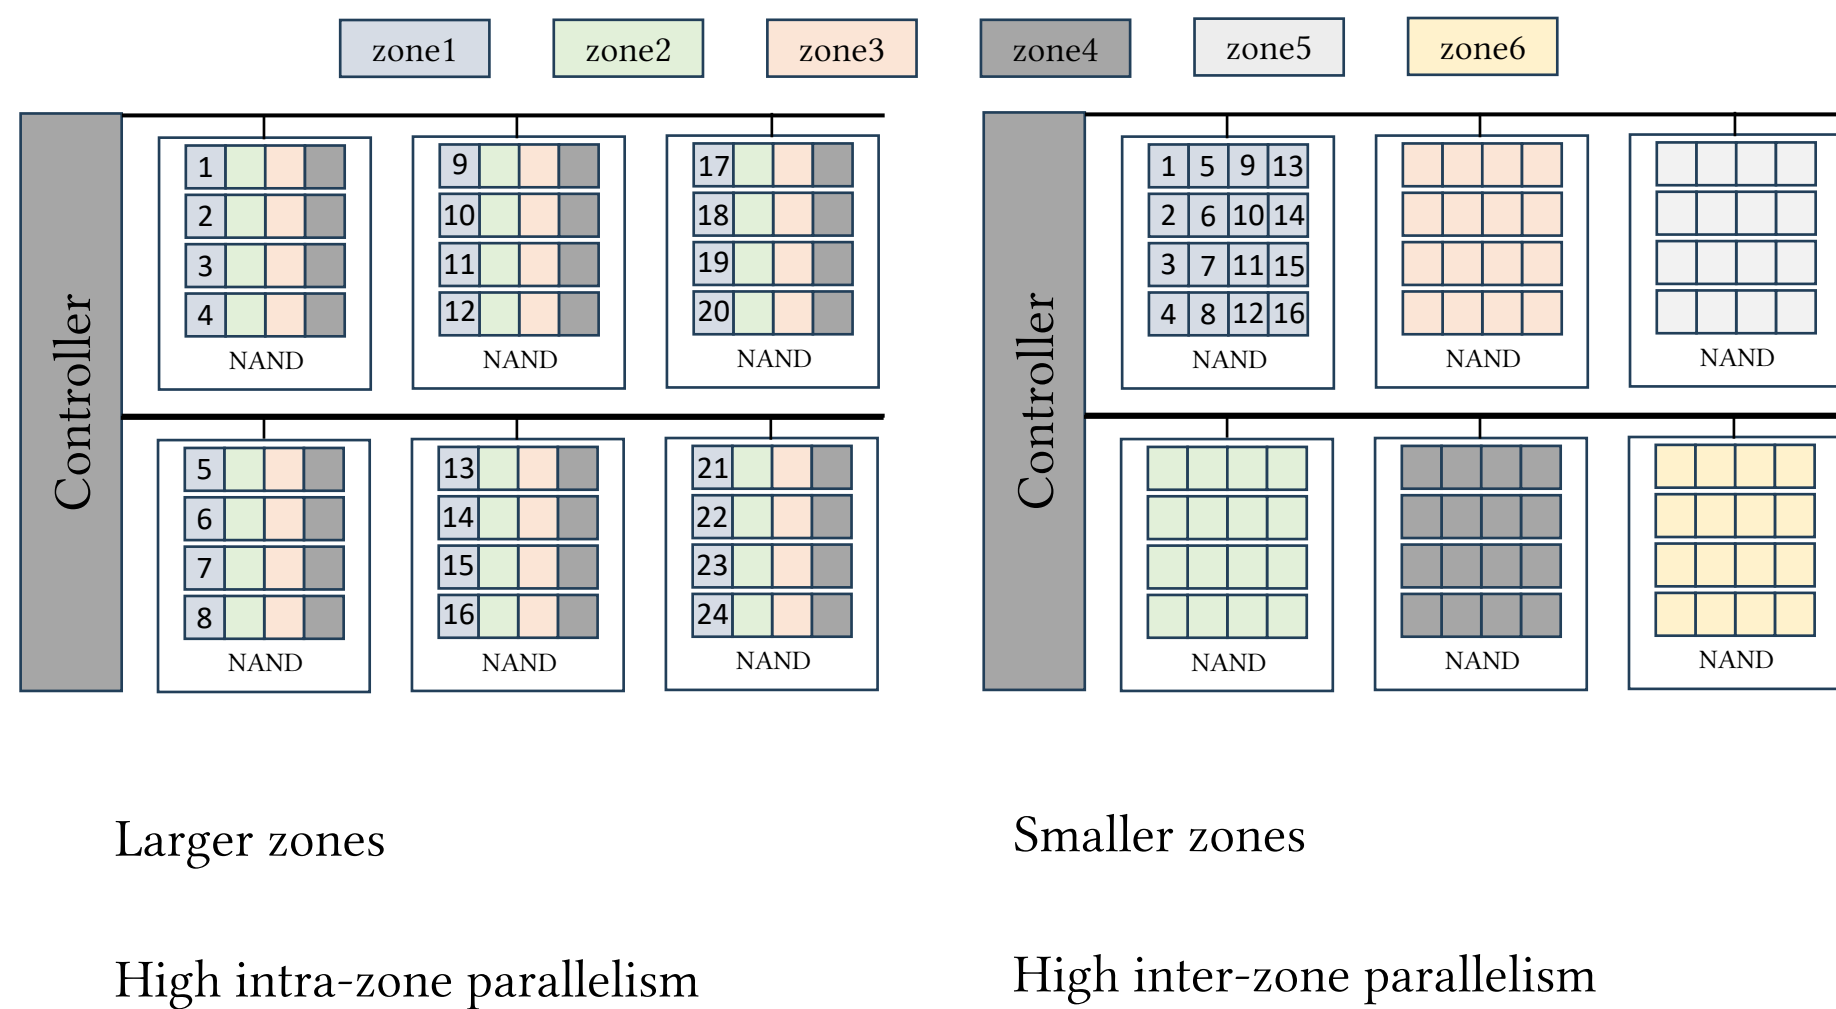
zone1 zone2 zone3 zone4 zone5 zone6

Controller

1
2
3
4
NAND

9
10
11
12
NAND

17
18
19
20
NAND

5
6
7
8
NAND

13
14
15
16
NAND

21
22
23
24
NAND

Controller

| 1 | 5 | 9 | 13 |
|---|---|---|---|
| 2 | 6 | 10 | 14 |
| 3 | 7 | 11 | 15 |
| 4 | 8 | 12 | 16 |

NAND

NAND

NAND

NAND

NAND

NAND

Larger zones

High intra-zone parallelism

Smaller zones

High inter-zone parallelism